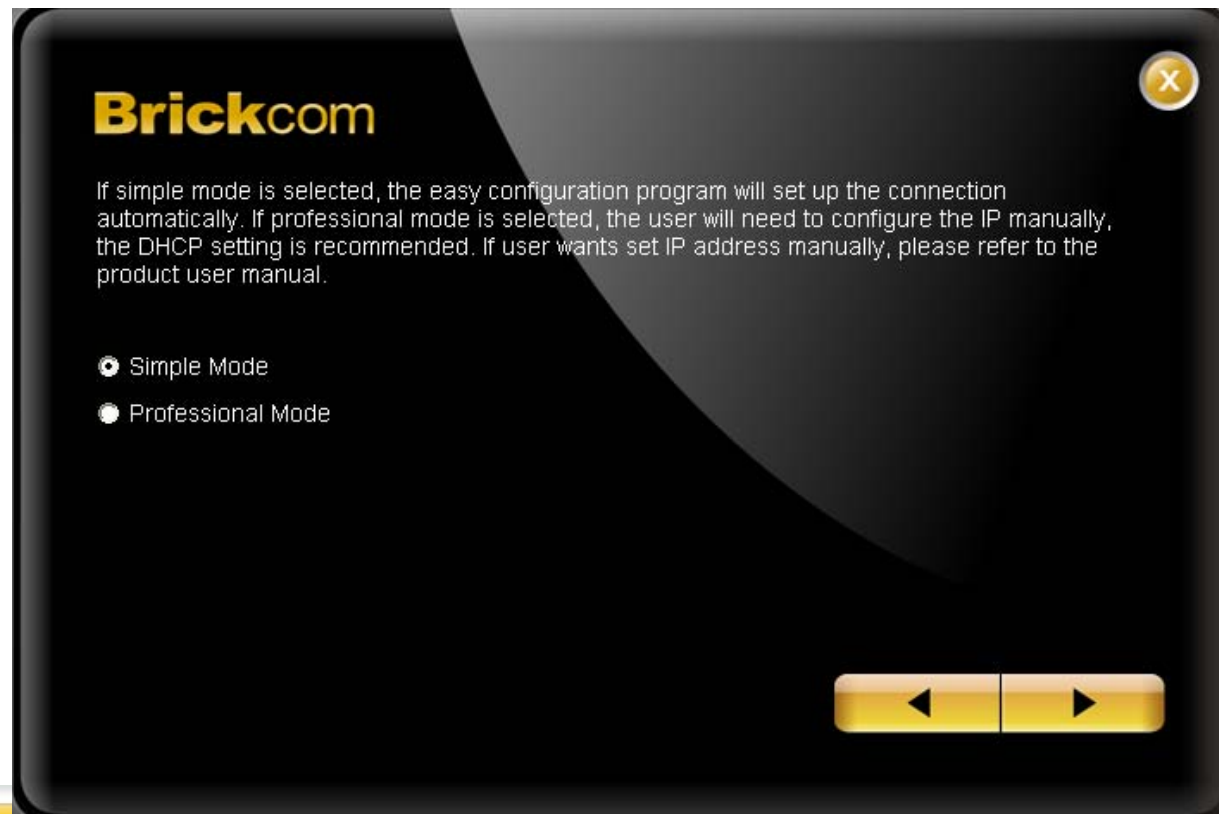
Brickcom

X

If simple mode is selected, the easy configuration program will set up the connection automatically. If professional mode is selected, the user will need to configure the IP manually, the DHCP setting is recommended. If user wants set IP address manually, please refer to the product user manual.

Simple Mode

Professional Mode

◀ ▶